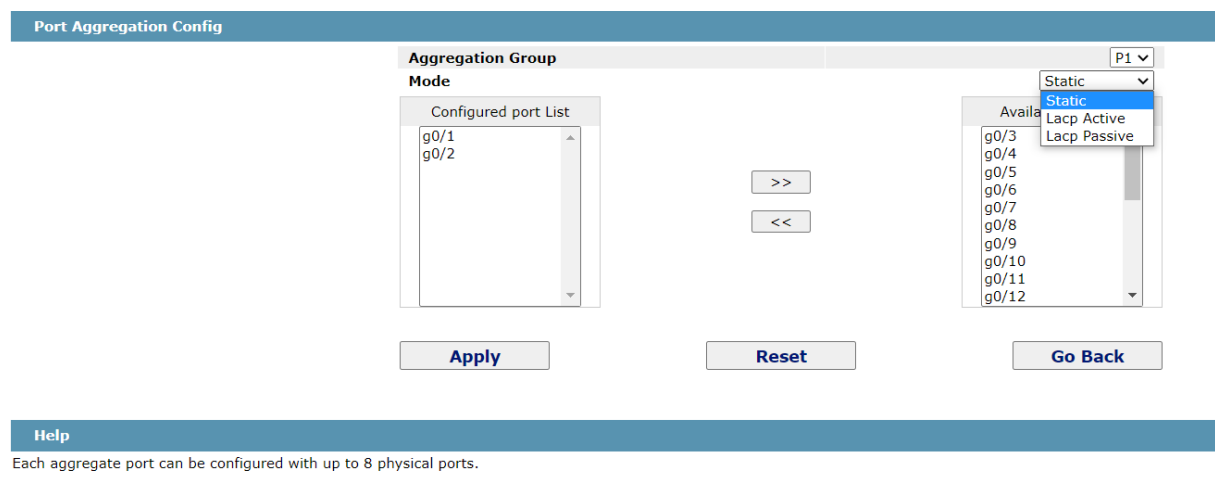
Port Aggregation Config

Aggregation Group P1

Mode Static

Static
Lacp Active
Lacp Passive

Configured port List
g0/1
g0/2

>>
<<

Availa
g0/3
g0/4
g0/5
g0/6
g0/7
g0/8
g0/9
g0/10
g0/11
g0/12

Apply Reset Go Back

Help

Each aggregate port can be configured with up to 8 physical ports.